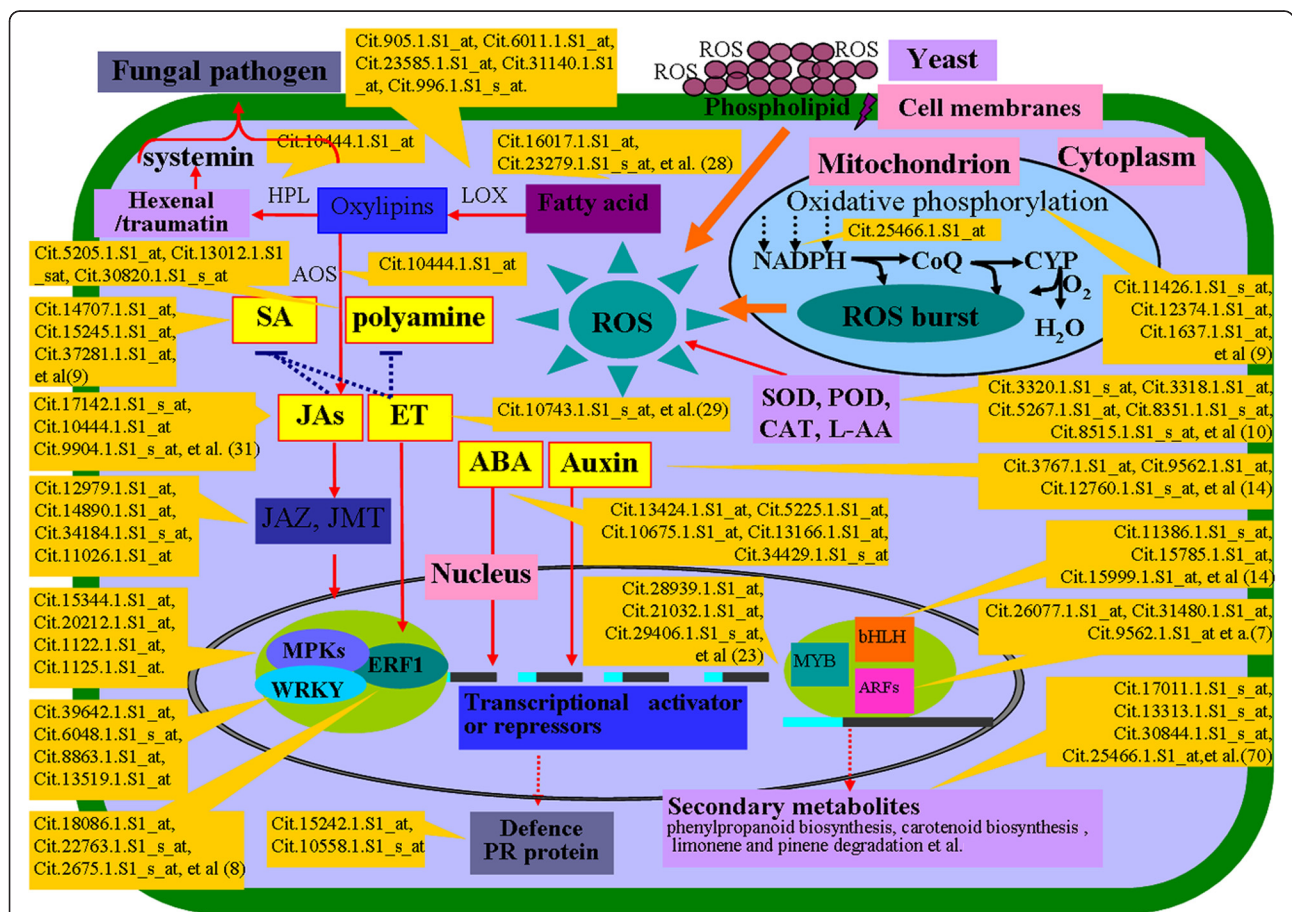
Fungal pathogen

Cit.905.1.S1_at, Cit.6011.1.S1_at, Cit.23585.1.S1_at, Cit.31140.1.S1_at, Cit.996.1.S1_s_at.

ROS ROS ROS

Yeast

Phospholipid

Cell membranes

systemin

Cit.10444.1.S1_at

Cit.16017.1.S1_at, Cit.23279.1.S1_s_at, et al. (28)

Mitochondrion

Cytoplasm

Hexenal /traumatin

HPL

Oxylipins

LOX

Fatty acid

Oxidative phosphorylation

Cit.25466.1.S1_at

NADPH

CoQ

CYP

$O_2$

ROS burst

$H_2O$

Cit.5205.1.S1_at, Cit.13012.1.S1_sat, Cit.30820.1.S1_s_at

AOS

Cit.10444.1.S1_at

Cit.14707.1.S1_at, Cit.15245.1.S1_at, Cit.37281.1.S1_at, et al(9)

SA

polyamine

ROS

Cit.11426.1.S1_s_at, Cit.12374.1.S1_at, Cit.1637.1.S1_at, et al (9)

Cit.17142.1.S1_s_at, Cit.10444.1.S1_at Cit.9904.1.S1_s_at, et al. (31)

JAs

ET

Cit.10743.1.S1_s_at, et al.(29)

SOD, POD, CAT, L-AA

Cit.3320.1.S1_s_at, Cit.3318.1.S1_at, Cit.5267.1.S1_at, Cit.8351.1.S1_s_at, Cit.8515.1.S1_s_at, et al (10)

ABA

Auxin

Cit.3767.1.S1_at, Cit.9562.1.S1_at, Cit.12760.1.S1_s_at, et al (14)

Cit.12979.1.S1_at, Cit.14890.1.S1_at, Cit.34184.1.S1_s_at, Cit.11026.1.S1_at

JAZ, JMT

Cit.13424.1.S1_at, Cit.5225.1.S1_at, Cit.10675.1.S1_at, Cit.13166.1.S1_at, Cit.34429.1.S1_s_at

Nucleus

Cit.11386.1.S1_s_at, Cit.15785.1.S1_at, Cit.15999.1.S1_at, et al (14)

Cit.15344.1.S1_at, Cit.20212.1.S1_at, Cit.1122.1.S1_at, Cit.1125.1.S1_at.

Cit.28939.1.S1_at, Cit.21032.1.S1_at, Cit.29406.1.S1_s_at, et al (23)

Cit.26077.1.S1_at, Cit.31480.1.S1_at, Cit.9562.1.S1_at et a.(7)

MPKs

ERF1

WRKY

MYB

bHLH

ARFs

Cit.17011.1.S1_s_at, Cit.13313.1.S1_s_at, Cit.30844.1.S1_s_at, Cit.25466.1.S1_at,et al.(70)

Cit.39642.1.S1_at, Cit.6048.1.S1_s_at, Cit.8863.1.S1_at, Cit.13519.1.S1_at

Transcriptional activator or repressors

Cit.18086.1.S1_at, Cit.22763.1.S1_s_at, Cit.2675.1.S1_s_at, et al (8)

Cit.15242.1.S1_at, Cit.10558.1.S1_s_at

Defence PR protein

Secondary metabolites
phenylpropanoid biosynthesis, carotenoid biosynthesis , limonene and pinene degradation et al.